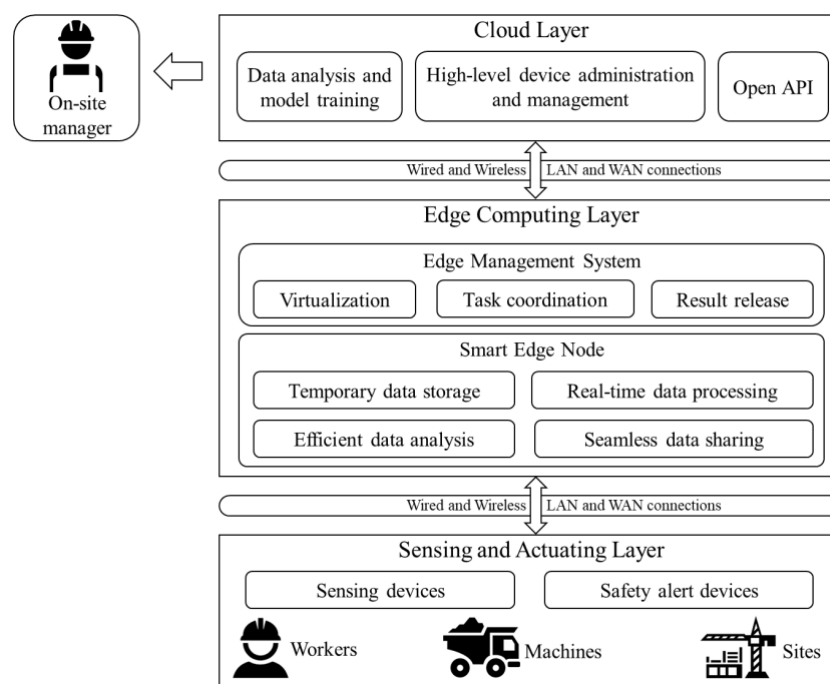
On-site manager

Cloud Layer

Data analysis and model training

High-level device administration and management

Open API

Wired and Wireless

LAN and WAN connections

Edge Computing Layer

Edge Management System

Virtualization

Task coordination

Result release

Smart Edge Node

Temporary data storage

Real-time data processing

Efficient data analysis

Seamless data sharing

Wired and Wireless

LAN and WAN connections

Sensing and Actuating Layer

Sensing devices

Safety alert devices

Workers

Machines

Sites